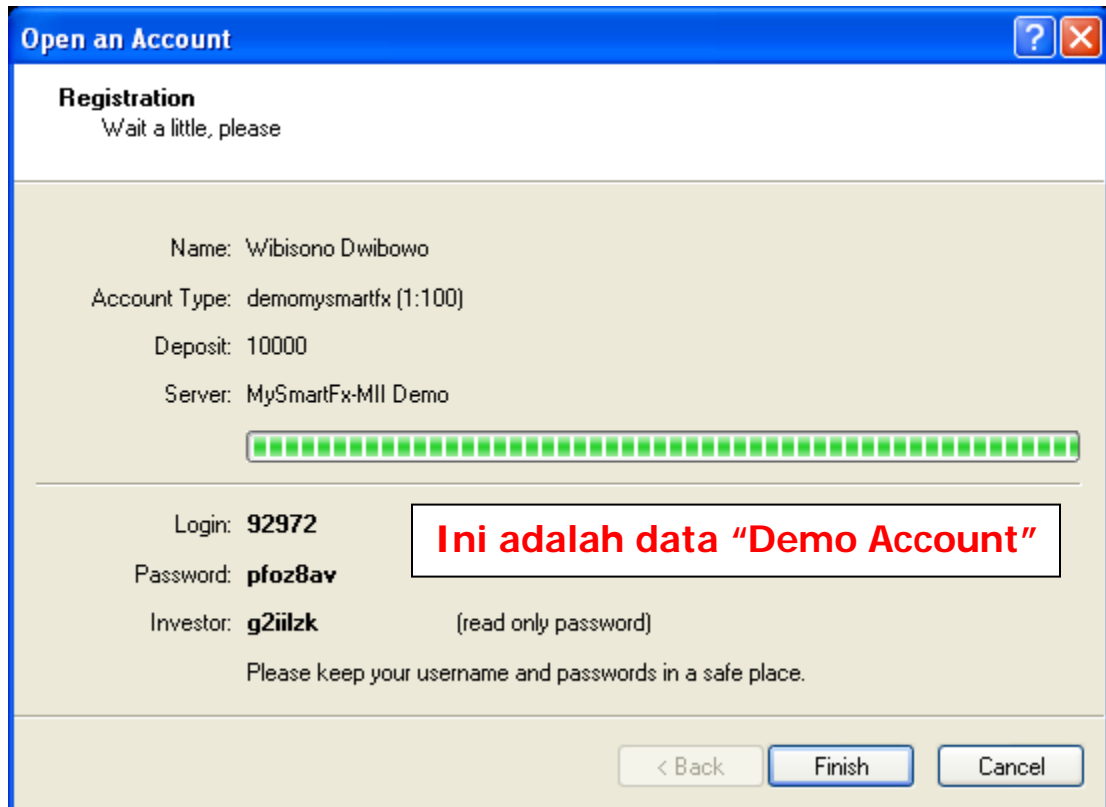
Open an Account

Registration
Wait a little, please

Name: Wibisono Dwibowo

Account Type: demomysmartfx (1:100)

Deposit: 10000

Server: MySmartFx-MII Demo

Login: 92972

Password: pfoz8av

Investor: g2iilzk (read only password)

Ini adalah data "Demo Account"

Please keep your username and passwords in a safe place.

< Back Finish Cancel